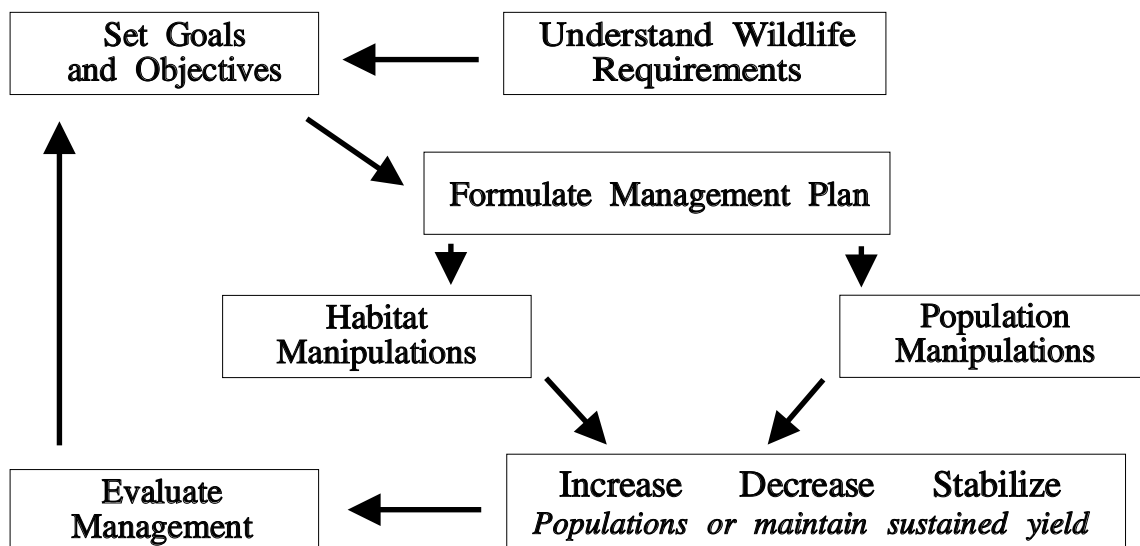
Set Goals and Objectives

Understand Wildlife Requirements

Formulate Management Plan

Habitat Manipulations

Population Manipulations

Increase Decrease Stabilize
*Populations or maintain sustained yield*

Evaluate Management